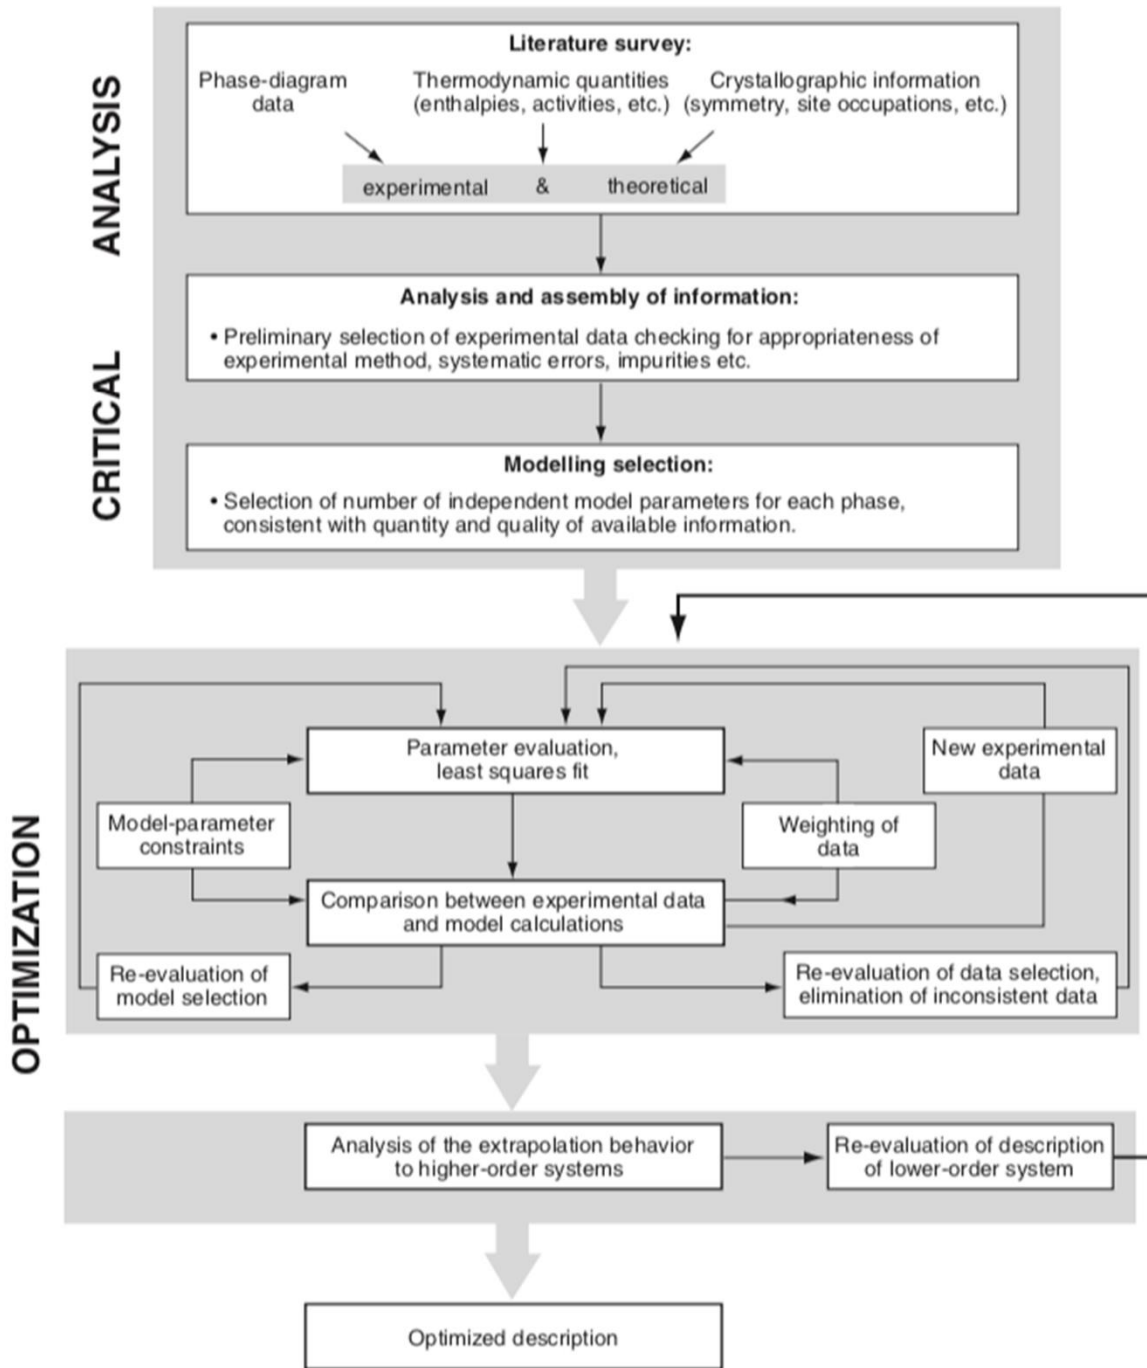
CRITICAL ANALYSIS

Literature survey:

Phase-diagram data

Thermodynamic quantities (enthalpies, activities, etc.)

Crystallographic information (symmetry, site occupations, etc.)

experimental & theoretical

Analysis and assembly of information:

• Preliminary selection of experimental data checking for appropriateness of experimental method, systematic errors, impurities etc.

Modelling selection:

• Selection of number of independent model parameters for each phase, consistent with quantity and quality of available information.

OPTIMIZATION

Parameter evaluation, least squares fit

New experimental data

Model-parameter constraints

Weighting of data

Comparison between experimental data and model calculations

Re-evaluation of model selection

Re-evaluation of data selection, elimination of inconsistent data

Analysis of the extrapolation behavior to higher-order systems

Re-evaluation of description of lower-order system

Optimized description